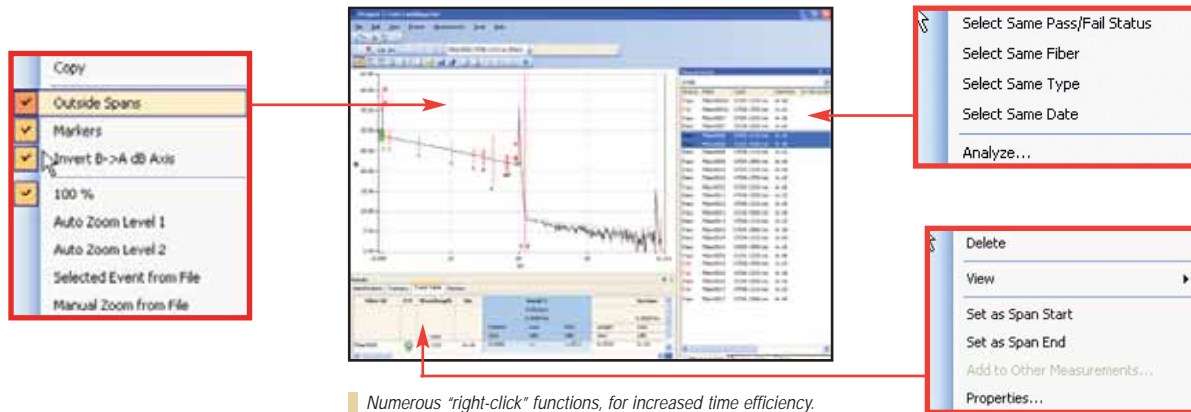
Copy
Outside Spans
Markers
Invert B->A dB Axis
100 %
Auto Zoom Level 1
Auto Zoom Level 2
Selected Event from File
Manual Zoom from File

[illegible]

Select Same Pass/Fail Status
Select Same Fiber
Select Same Type
Select Same Date
Analyze...

Delete
View
Set as Span Start
Set as Span End
Add to Other Measurements...
Properties...

Numerous "right-click" functions, for increased time efficiency.